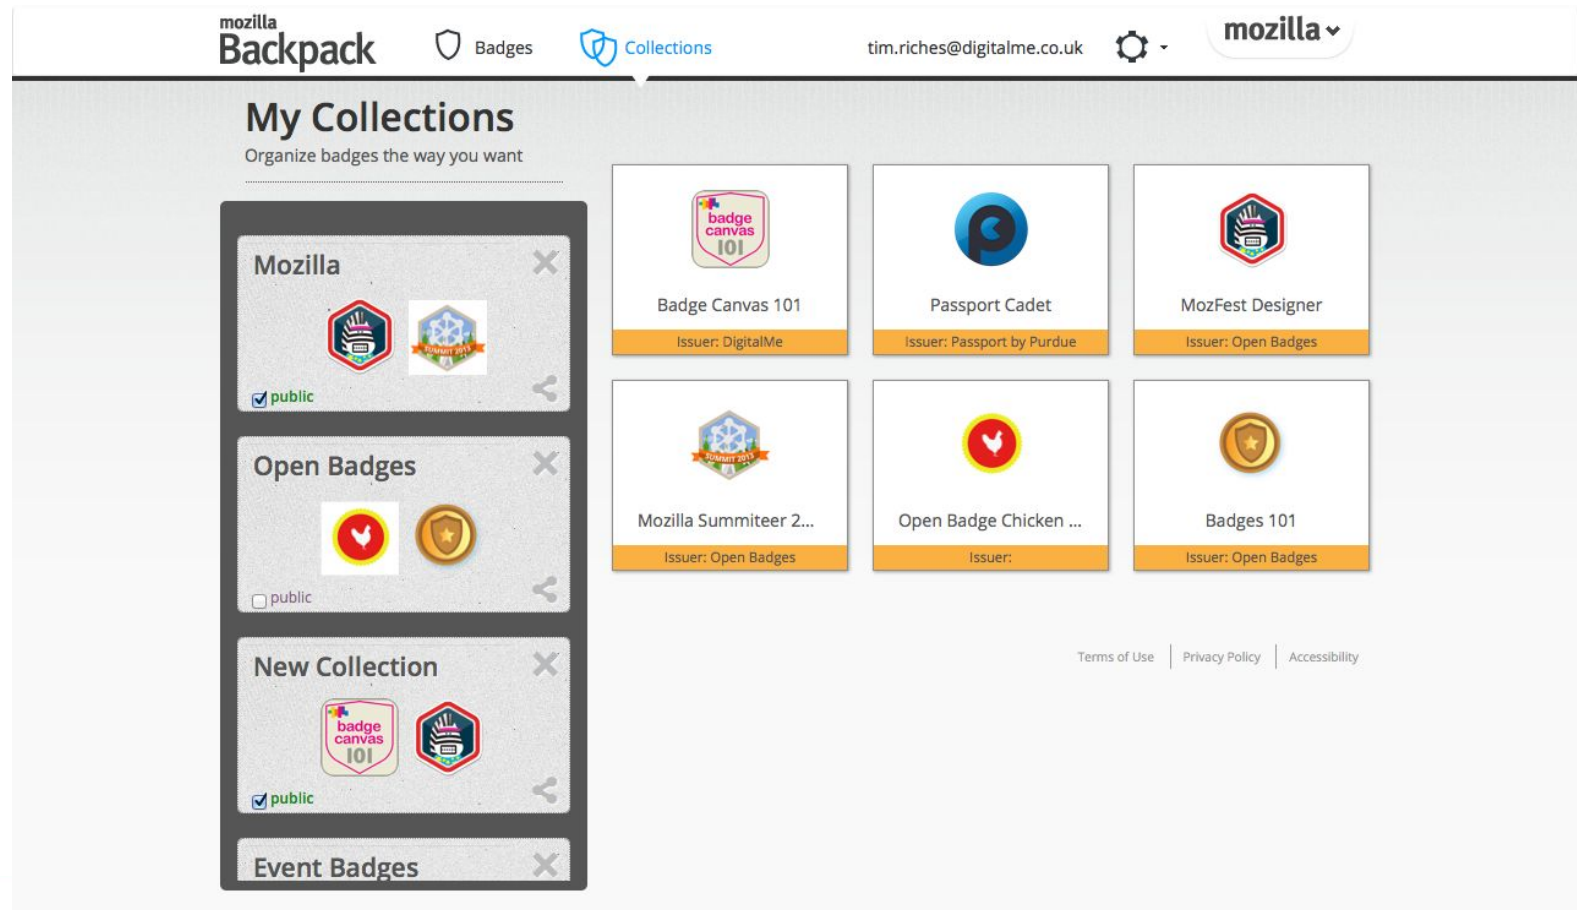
mozilla Backpack Badges Collections tim.riches@digitalme.co.uk mozilla

My Collections
Organize badges the way you want

Mozilla
public

Open Badges
public

New Collection
badge canvas 101
public

Event Badges

badge canvas 101
Badge Canvas 101
Issuer: DigitalMe

Passport Cadet
Issuer: Passport by Purdue

MozFest Designer
Issuer: Open Badges

Mozilla Summiteer 2...
Issuer: Open Badges

Open Badge Chicken ...
Issuer:

Badges 101
Issuer: Open Badges

Terms of Use | Privacy Policy | Accessibility